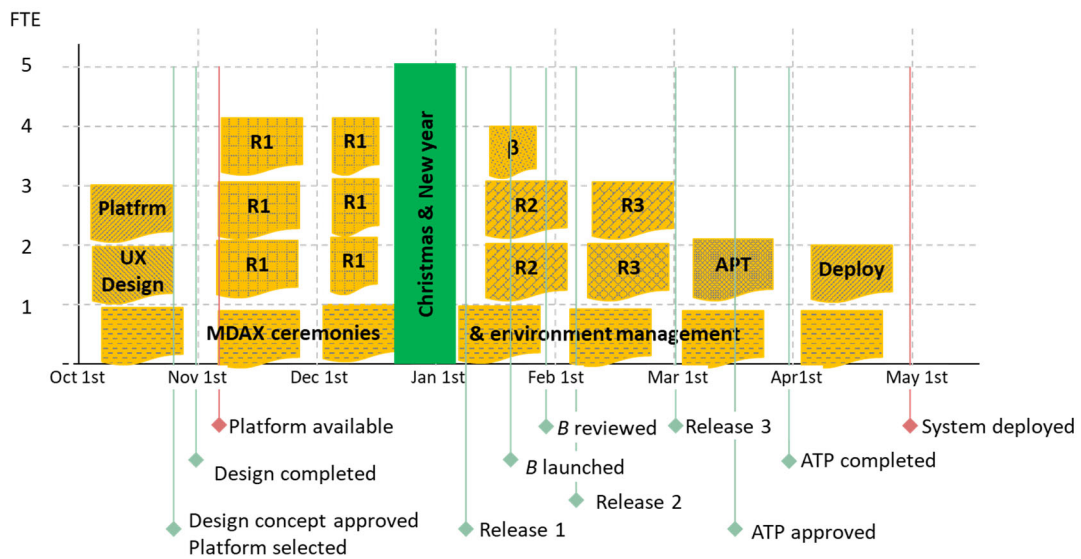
FTE

5

4

3

2

1

-

Oct 1st

Nov 1st

Dec 1st

Jan 1st

Feb 1st

Mar 1st

Apr1st

May 1st

Platfrm

UX Design

R1

R1

R1

R1

R1

R1

Christmas & New year

β

R2

R2

R3

R3

APT

Deploy

MDAX ceremonies

& environment management

Platform available

Design completed

Design concept approved
Platform selected

Release 1

*B* launched

*B* reviewed

Release 2

Release 3

ATP approved

ATP completed

System deployed